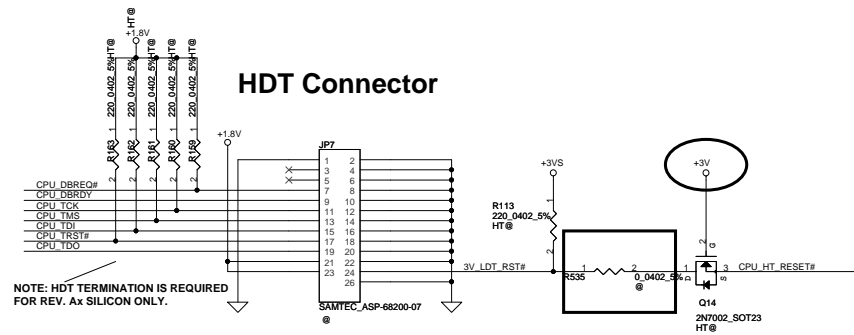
HT@
+1.8V

HDT Connector

220_0402_5%HT@
220_0402_5%
220_0402_5%HT@
220_0402_5%HT@
220_0402_5%HT@

R163
R162
R161
R160
R159

+1.8V

JP7

CPU_DBREQ#
CPU_DBRDY
CPU_TCK
CPU_TMS
CPU_TDI
CPU_TRST#
CPU_TDO

| 1 | 2 |
|---|---|
| 3 | 4 |
| 5 | 6 |
| 7 | 8 |
| 9 | 10 |
| 11 | 12 |
| 13 | 14 |
| 15 | 16 |
| 17 | 18 |
| 19 | 20 |
| 21 | 22 |
| 23 | 24 |
| | 26 |

+3VS

R113
220_0402_5%
HT@

+3V

3V_LDT_RST#

R535
0_0402_5%
@

CPU_HT_RESET#

Q14
2N7002_SOT23
HT@

NOTE: HDT TERMINATION IS REQUIRED FOR REV. Ax SILICON ONLY.

SAMTEC_ASP-68200-07
@